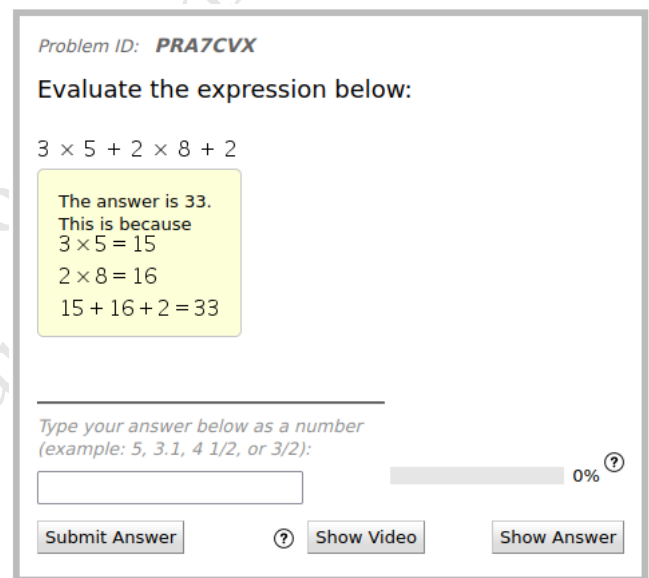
Problem ID: **PRA7CVX**

Evaluate the expression below:

$3 \times 5 + 2 \times 8 + 2$

The answer is 33.
This is because
$3 \times 5 = 15$
$2 \times 8 = 16$
$15 + 16 + 2 = 33$

Type your answer below as a number (example: 5, 3.1, 4 1/2, or 3/2):

0% ?

Submit Answer ? Show Video Show Answer